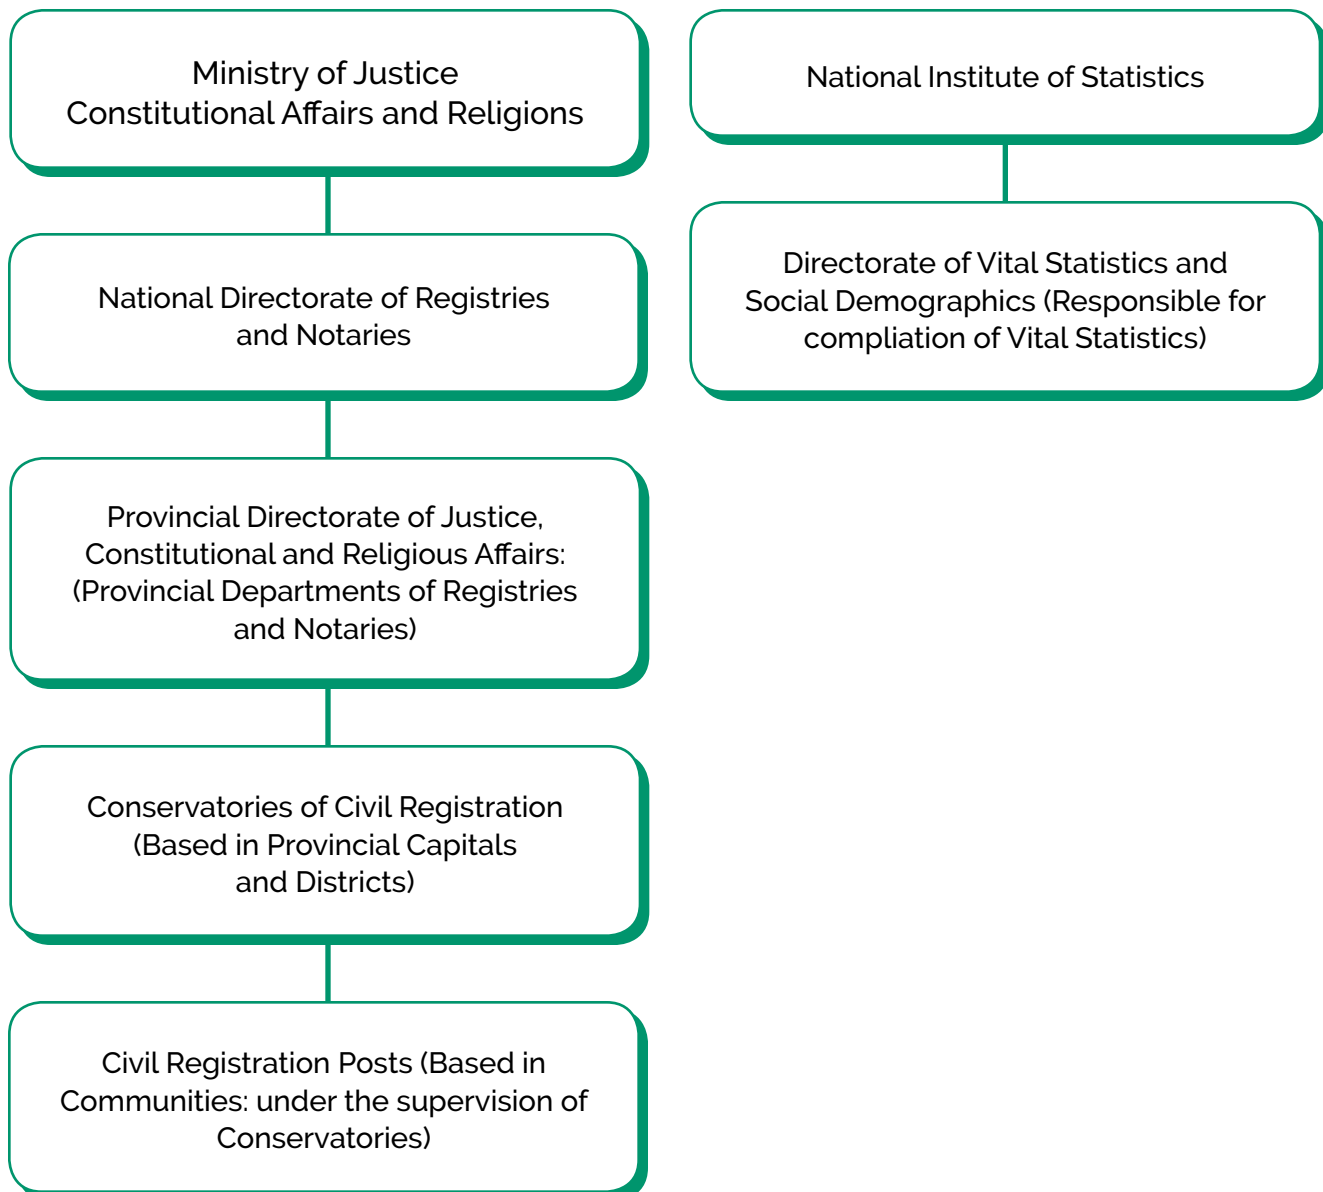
Ministry of Justice
Constitutional Affairs and Religions

National Directorate of Registries and Notaries

Provincial Directorate of Justice, Constitutional and Religious Affairs: (Provincial Departments of Registries and Notaries)

Conservatories of Civil Registration (Based in Provincial Capitals and Districts)

Civil Registration Posts (Based in Communities: under the supervision of Conservatories)

National Institute of Statistics

Directorate of Vital Statistics and Social Demographics (Responsible for compliation of Vital Statistics)